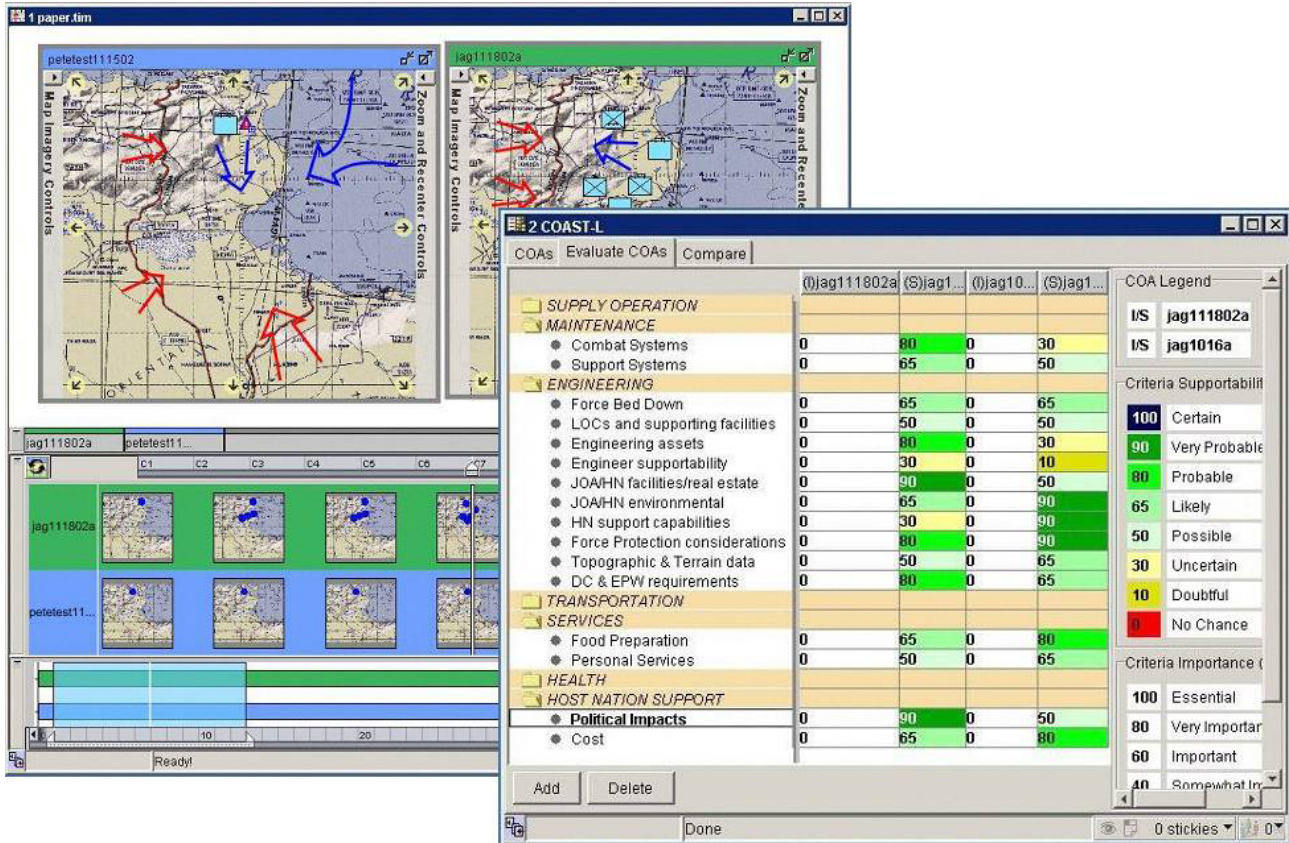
1 paper.tim

petetest111502

Map Imagery Controls

Zoom and Recenter Controls

jag111802a

Map Imagery Controls

Zoom and Recenter Controls

jag111802a | petetest11...

C1 C2 C3 C4 C5 C6 C7

jag111802a

petetest11...

10 20

Ready!

2 COAST-L

COAs | Evaluate COAs | Compare

| | (I)jag111802a | (S)jag1... | (I)jag10... | (S)jag1... |
|---|---|---|---|---|
| SUPPLY OPERATION | | | | |
| MAINTENANCE | | | | |
| Combat Systems | 0 | 80 | 0 | 30 |
| Support Systems | 0 | 65 | 0 | 50 |
| ENGINEERING | | | | |
| Force Bed Down | 0 | 65 | 0 | 65 |
| LOCs and supporting facilities | 0 | 50 | 0 | 50 |
| Engineering assets | 0 | 80 | 0 | 30 |
| Engineer supportability | 0 | 30 | 0 | 10 |
| JOA/HN facilities/real estate | 0 | 90 | 0 | 50 |
| JOA/HN environmental | 0 | 65 | 0 | 90 |
| HN support capabilities | 0 | 30 | 0 | 90 |
| Force Protection considerations | 0 | 80 | 0 | 90 |
| Topographic & Terrain data | 0 | 50 | 0 | 65 |
| DC & EPW requirements | 0 | 80 | 0 | 65 |
| TRANSPORTATION | | | | |
| SERVICES | | | | |
| Food Preparation | 0 | 65 | 0 | 80 |
| Personal Services | 0 | 50 | 0 | 65 |
| HEALTH | | | | |
| HOST NATION SUPPORT | | | | |
| Political Impacts | 0 | 90 | 0 | 50 |
| Cost | 0 | 65 | 0 | 80 |

COA Legend
I/S jag111802a
I/S jag1016a

Criteria Supportabilit
100 Certain
90 Very Probable
80 Probable
65 Likely
50 Possible
30 Uncertain
10 Doubtful
0 No Chance

Criteria Importance (
100 Essential
80 Very Importar
60 Important
40 Somewhat In

Add | Delete

Done

0 stickies 0